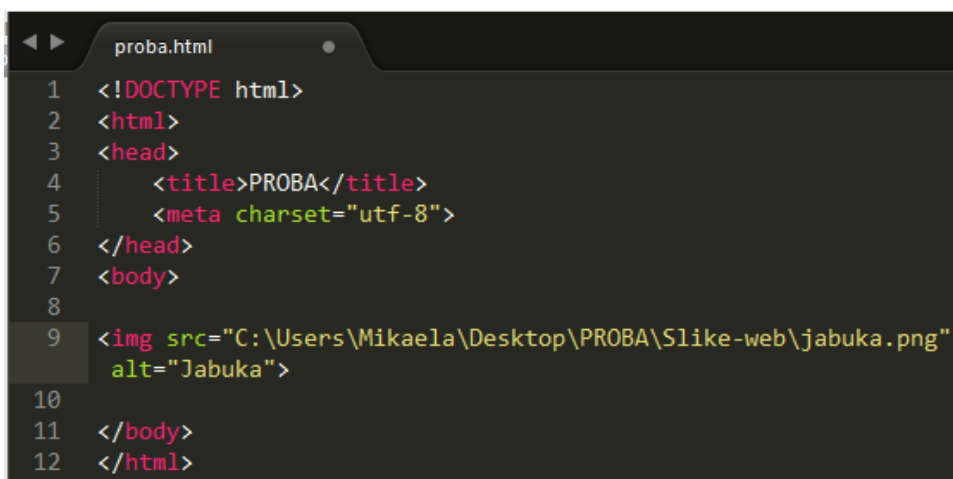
proba.html

1 <!DOCTYPE html>
2 <html>
3 <head>
4 <title>PROBA</title>
5 <meta charset="utf-8">
6 </head>
7 <body>
8
9 <img src="C:\Users\Mikaela\Desktop\PROBA\Slike-web\jabuka.png" alt="Jabuka">
10
11 </body>
12 </html>